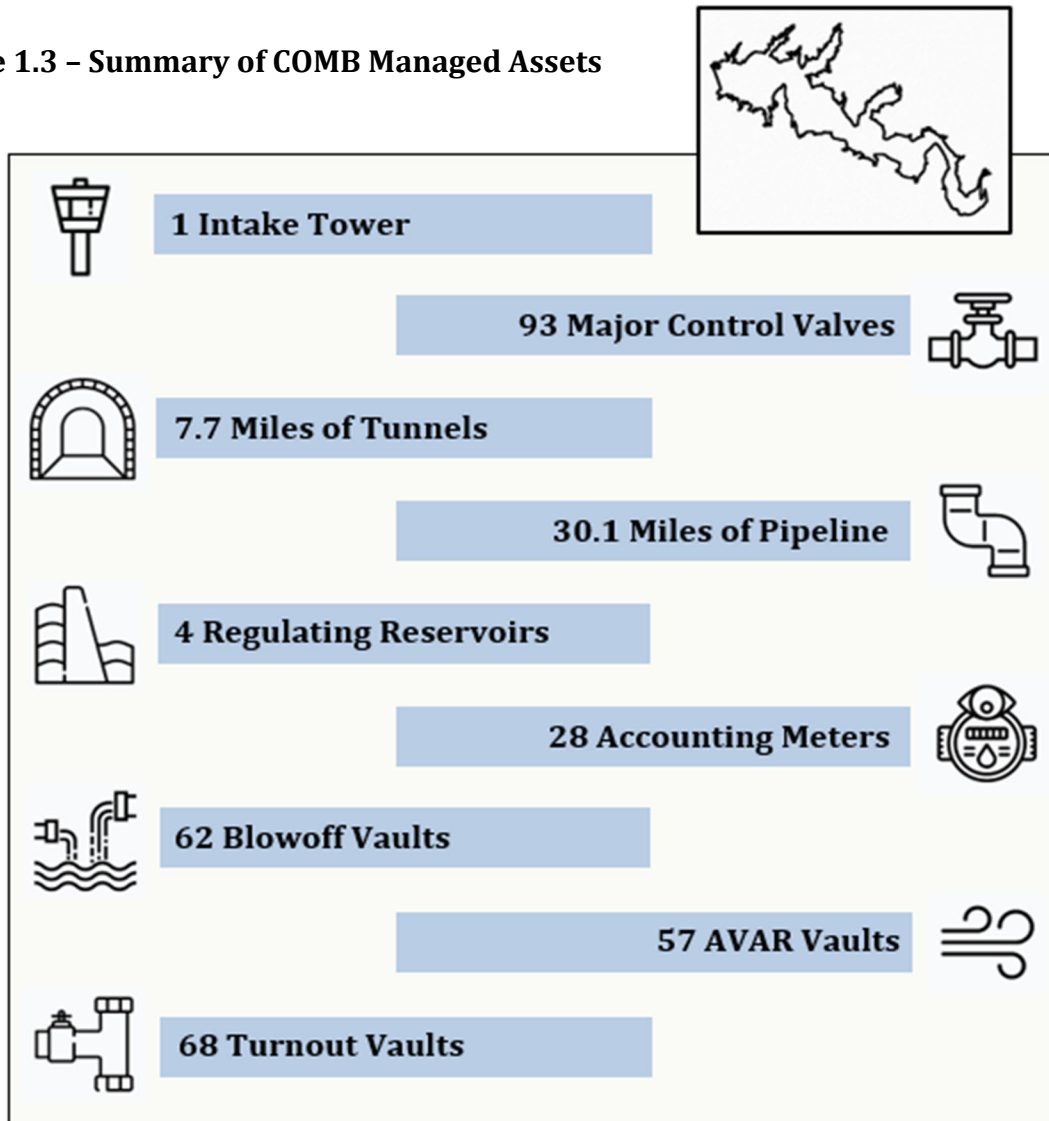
e 1.3 – Summary of COMB Managed Assets

1 Intake Tower

93 Major Control Valves

7.7 Miles of Tunnels

30.1 Miles of Pipeline

4 Regulating Reservoirs

28 Accounting Meters

62 Blowoff Vaults

57 AVAR Vaults

68 Turnout Vaults